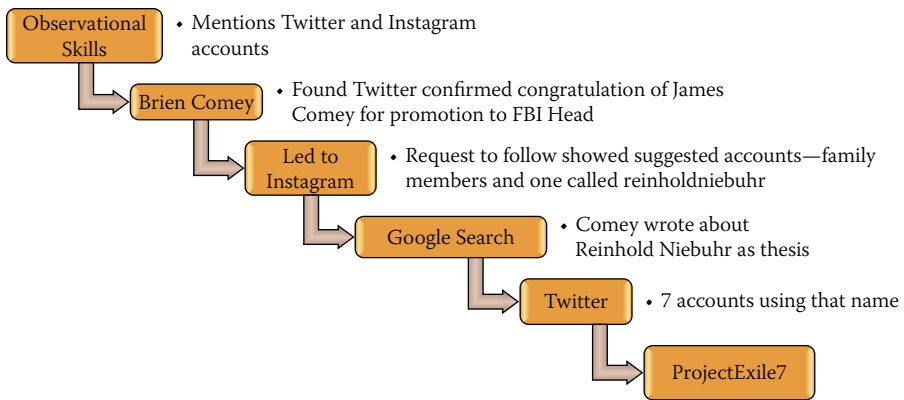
Observational Skills

• Mentions Twitter and Instagram accounts

Brien Comey

• Found Twitter confirmed congratulation of James Comey for promotion to FBI Head

Led to Instagram

• Request to follow showed suggested accounts—family members and one called reinholdniebuhr

Google Search

• Comey wrote about Reinhold Niebuhr as thesis

Twitter

• 7 accounts using that name

ProjectExile7